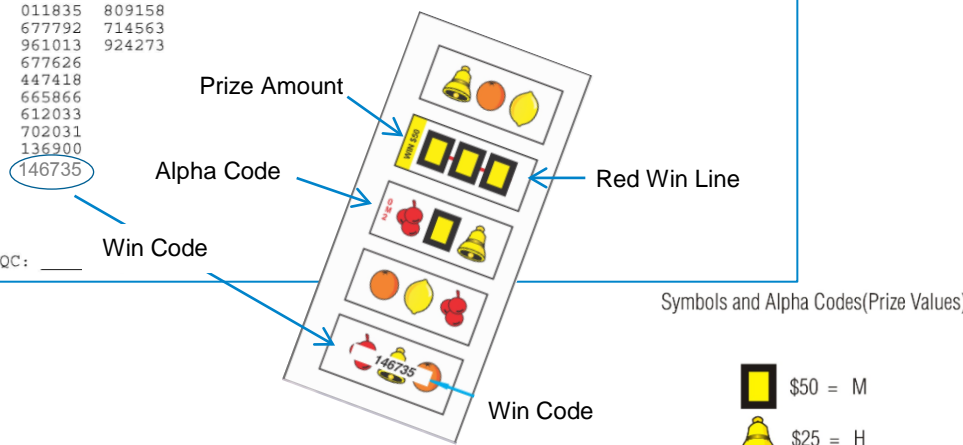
011835 809158
677792 714563
961013 924273
677626
447418
665866
612033
702031
136900
146735

QC: ____

Prize Amount

Alpha Code

Win Code

WIN $50

Red Win Line

MEO

146735

Win Code

Symbols and Alpha Codes(Prize Values)

$50 = M

$25 = H